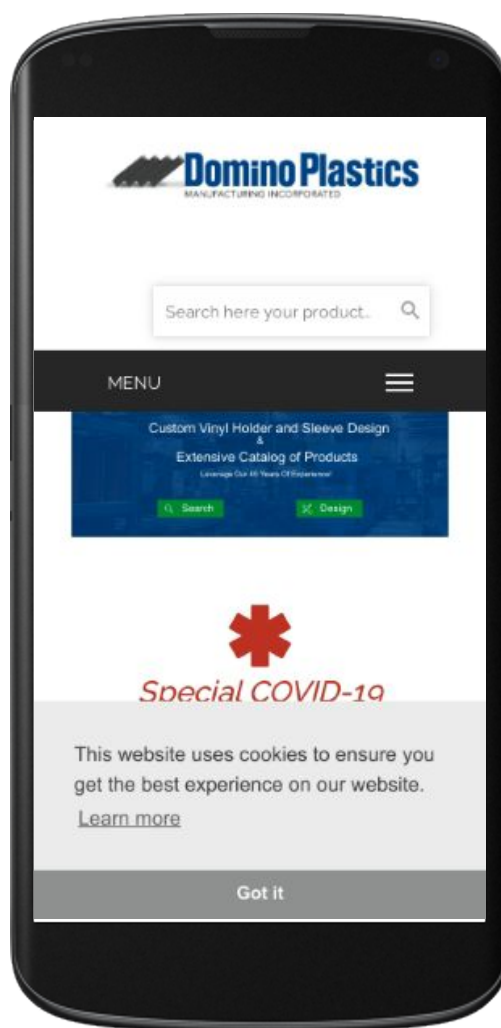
Domino Plastics
MANUFACTURING INCORPORATED

Search here your product...

MENU

Custom Vinyl Holder and Sleeve Design
&
Extensive Catalog of Products
Leverage Our 40 Years Of Experience!

Search

Design

Special COVID-19

This website uses cookies to ensure you get the best experience on our website.
Learn more

Got it